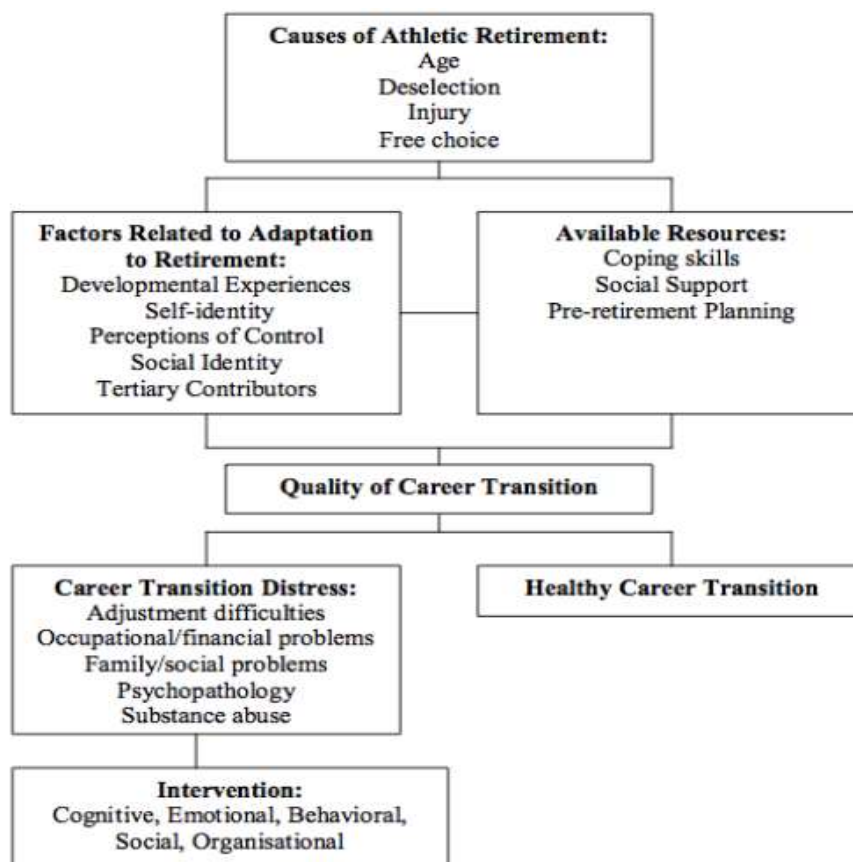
Causes of Athletic Retirement:
Age
Deselection
Injury
Free choice

Factors Related to Adaptation to Retirement:
Developmental Experiences
Self-identity
Perceptions of Control
Social Identity
Tertiary Contributors

Available Resources:
Coping skills
Social Support
Pre-retirement Planning

Quality of Career Transition

Career Transition Distress:
Adjustment difficulties
Occupational/financial problems
Family/social problems
Psychopathology
Substance abuse

Healthy Career Transition

Intervention:
Cognitive, Emotional, Behavioral, Social, Organisational